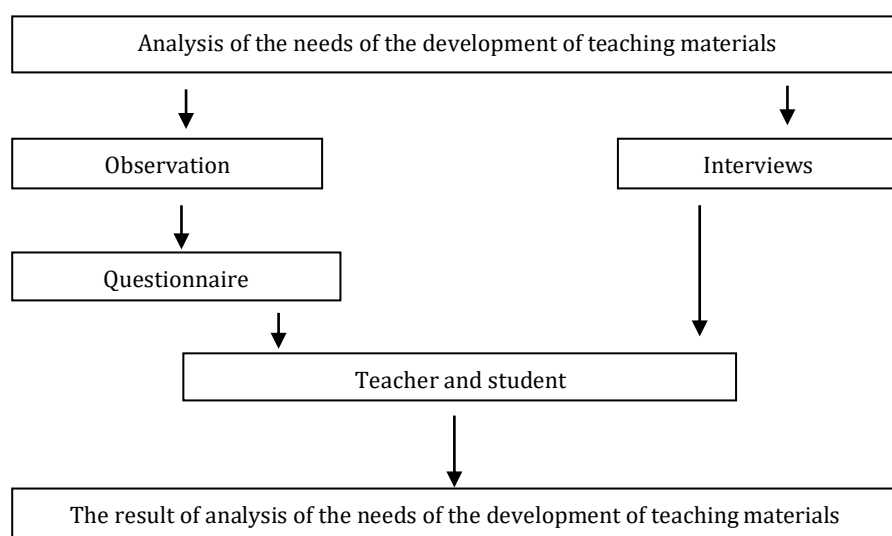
Analysis of the needs of the development of teaching materials

Observation

Interviews

Questionnaire

Teacher and student

The result of analysis of the needs of the development of teaching materials